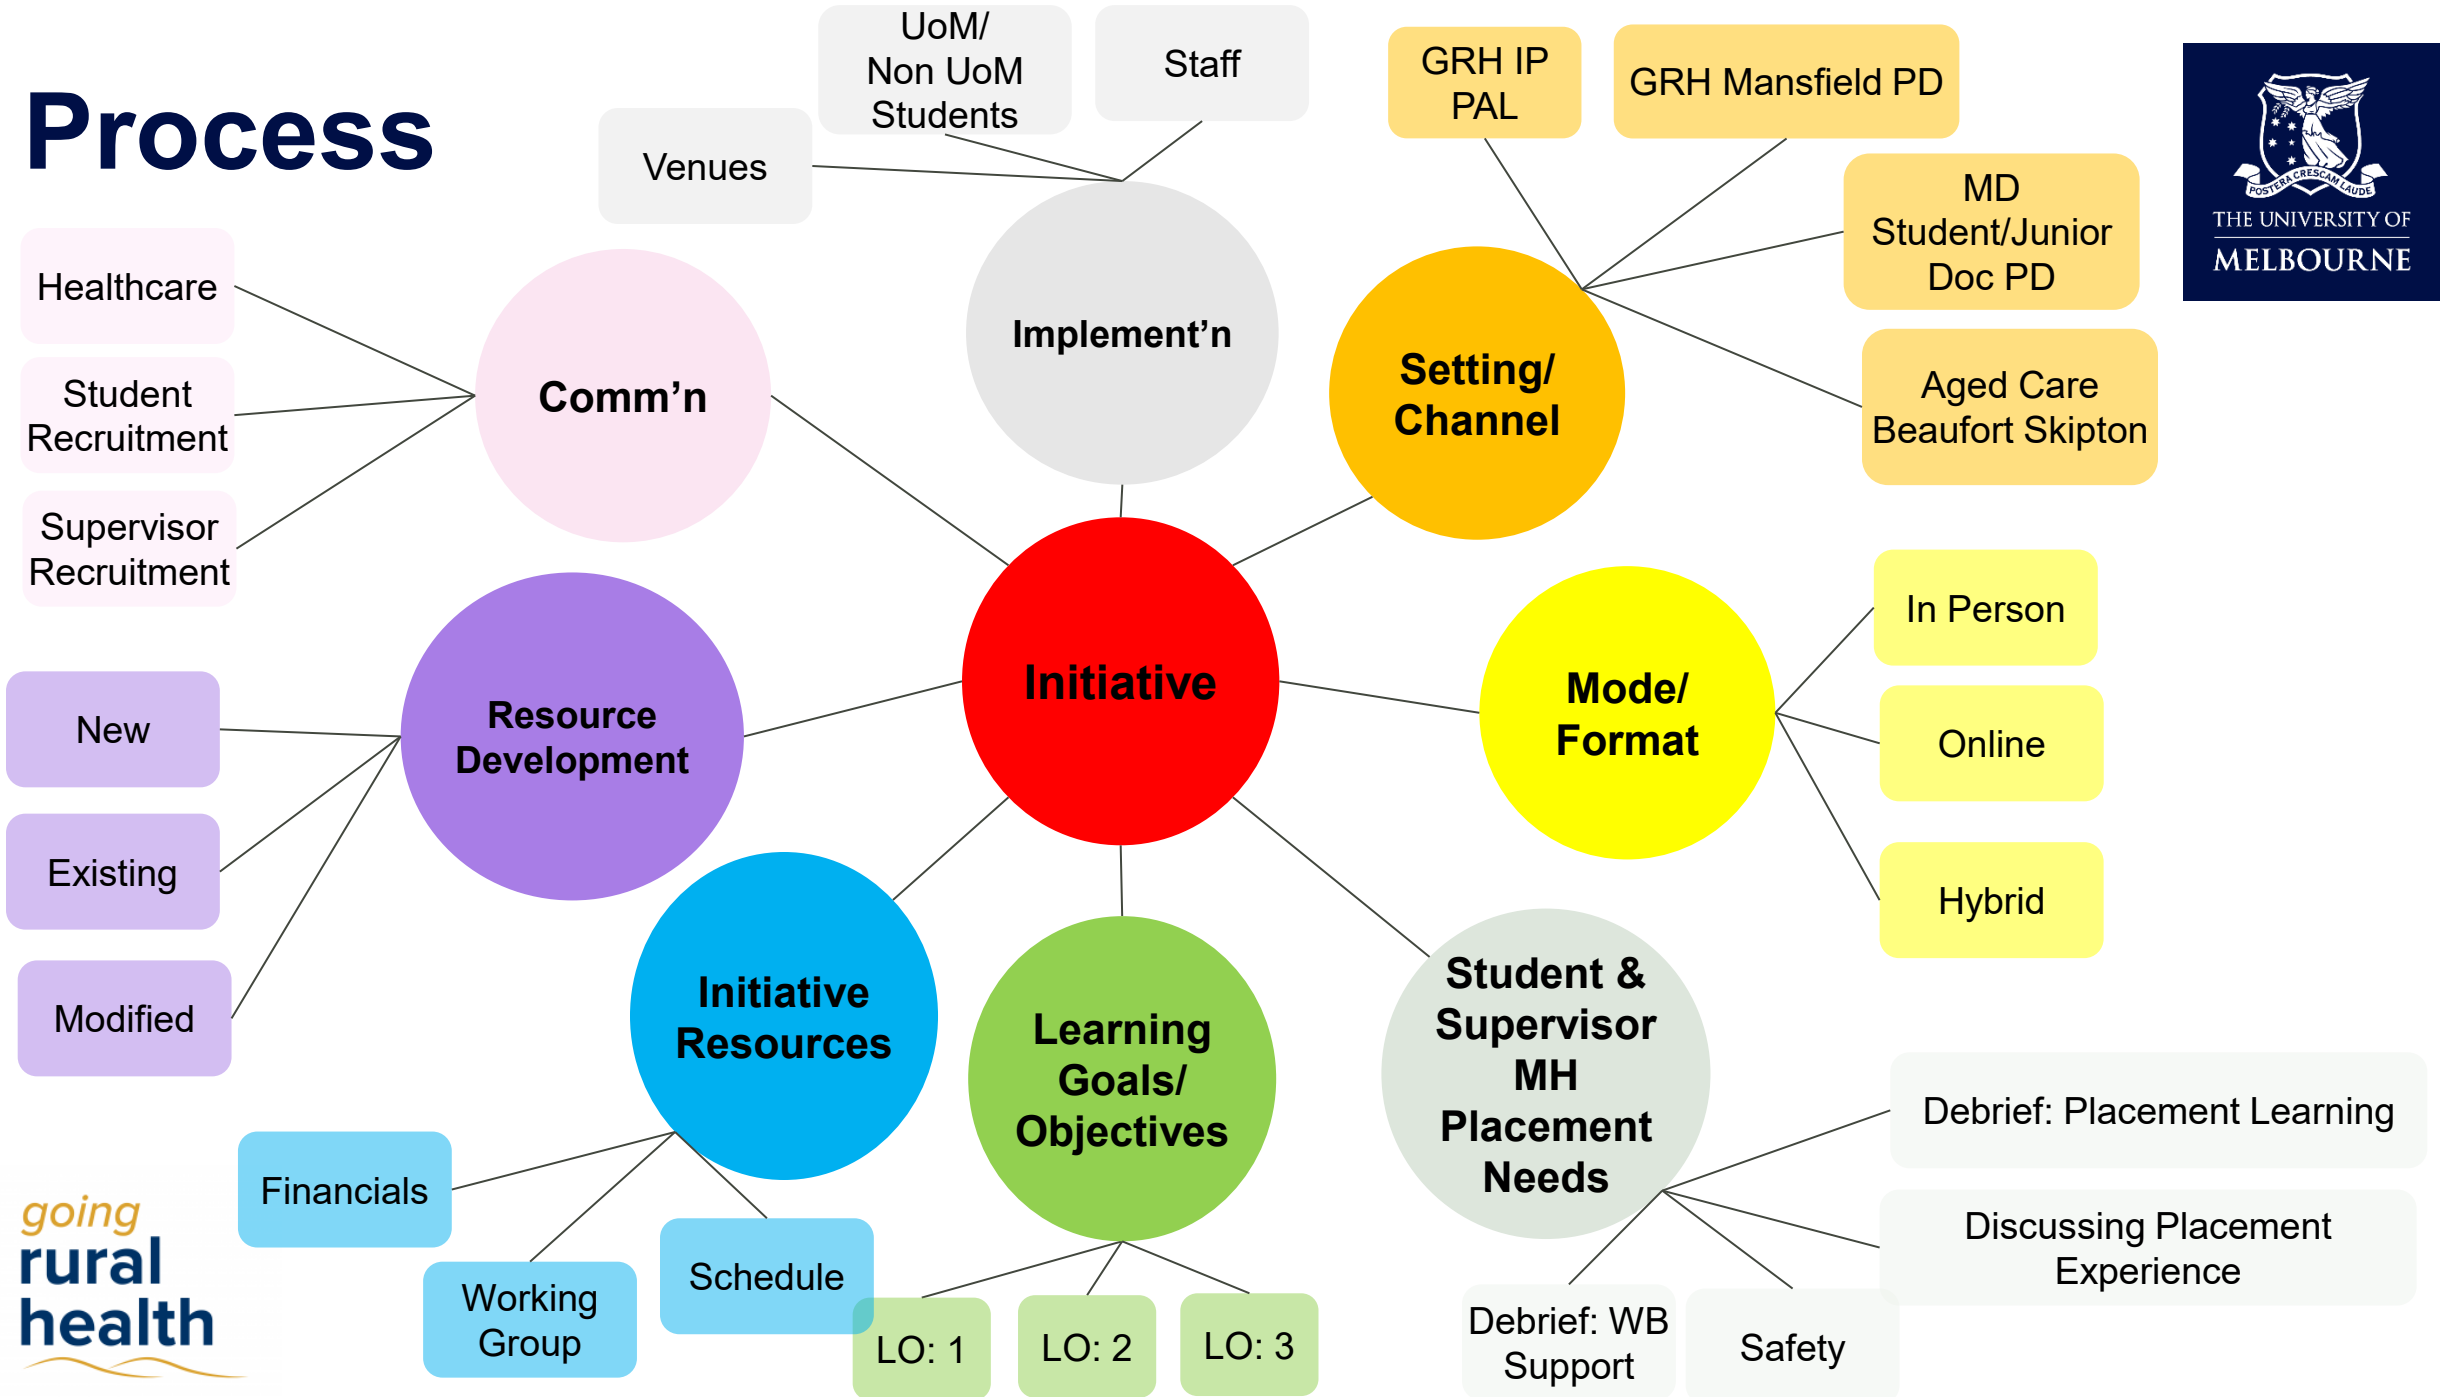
Process

UoM/ Non UoM Students

Staff

Venues

Implement'n

GRH IP PAL

GRH Mansfield PD

MD Student/Junior Doc PD

Aged Care Beaufort Skipton

Setting/ Channel

POSTERA CRESCAM LAUDE
THE UNIVERSITY OF MELBOURNE

Healthcare

Student Recruitment

Supervisor Recruitment

Comm'n

Initiative

Resource Development

New

Existing

Modified

Mode/ Format

In Person

Online

Hybrid

Initiative Resources

Learning Goals/ Objectives

Student & Supervisor MH Placement Needs

Debrief: Placement Learning

Discussing Placement Experience

Debrief: WB Support

Safety

Financials

Working Group

Schedule

LO: 1

LO: 2

LO: 3

going rural health